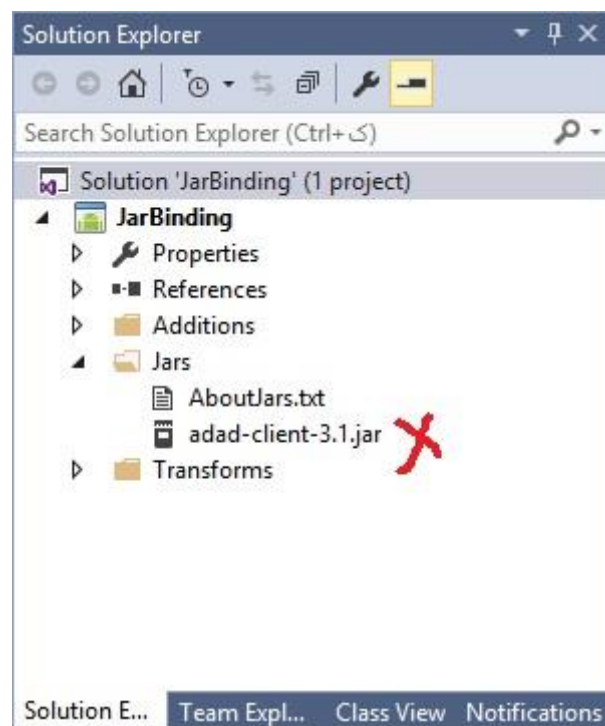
Solution Explorer

Search Solution Explorer (Ctrl+ک)

Solution 'JarBinding' (1 project)

JarBinding

Properties

References

Additions

Jars

AboutJars.txt

adad-client-3.1.jar

Transforms

Solution E... Team Expl... Class View Notifications